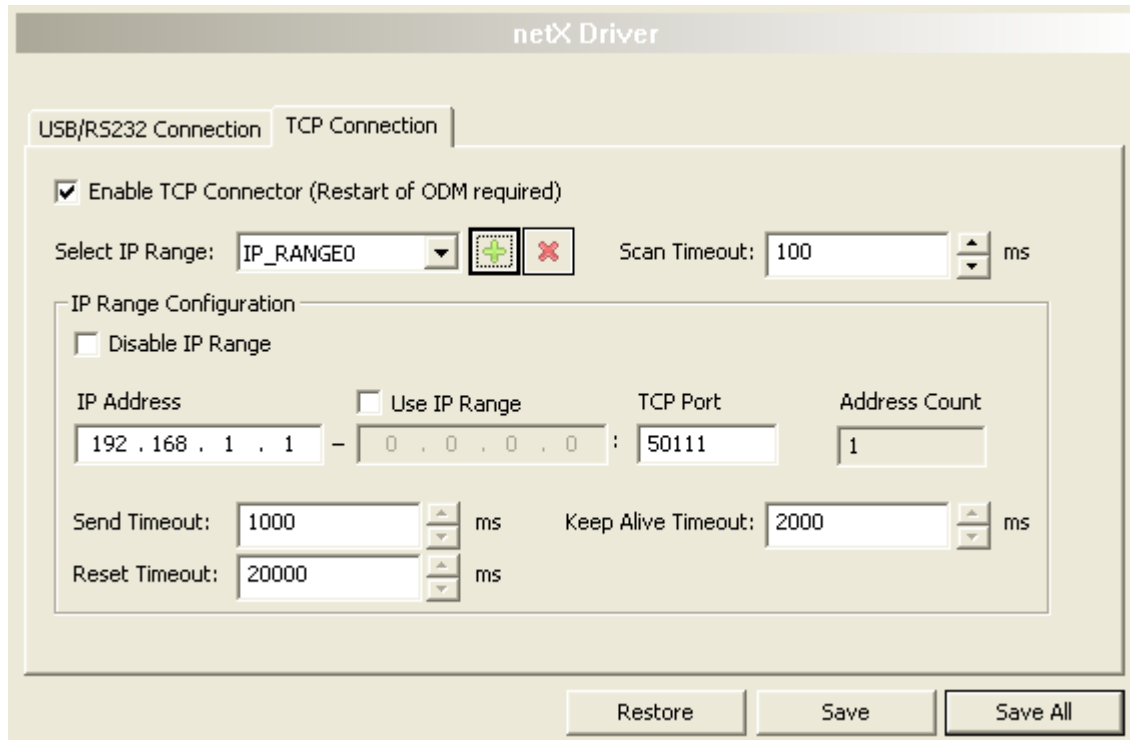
netX Driver

USB/RS232 Connection
TCP Connection

Enable TCP Connector (Restart of ODM required)

Select IP Range: IP_RANGE0
Scan Timeout: 100 ms

IP Range Configuration

Disable IP Range

IP Address
Use IP Range
TCP Port
Address Count

192 . 168 . 1 . 1 – 0 . 0 . 0 . 0 : 50111
1

Send Timeout: 1000 ms
Keep Alive Timeout: 2000 ms
Reset Timeout: 20000 ms

Restore
Save
Save All